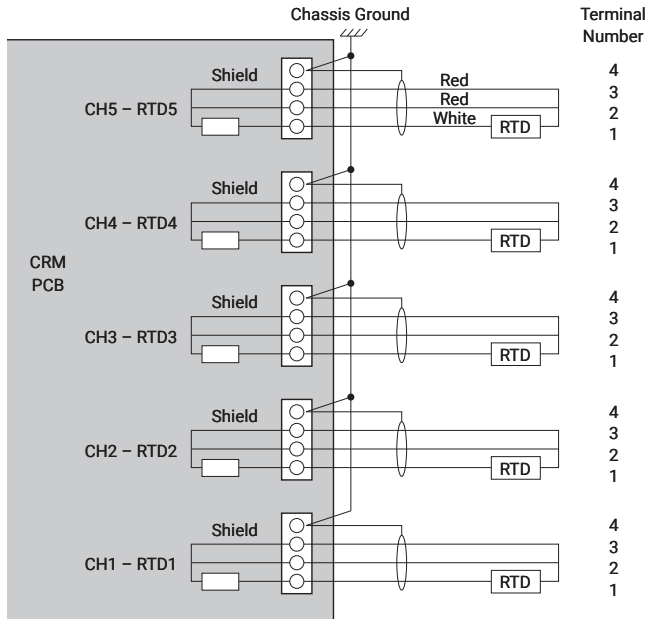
Chassis Ground

Terminal Number

CRM PCB

Shield
CH5 – RTD5
Red
Red
White
RTD
4
3
2
1

Shield
CH4 – RTD4
RTD
4
3
2
1

Shield
CH3 – RTD3
RTD
4
3
2
1

Shield
CH2 – RTD2
RTD
4
3
2
1

Shield
CH1 – RTD1
RTD
4
3
2
1